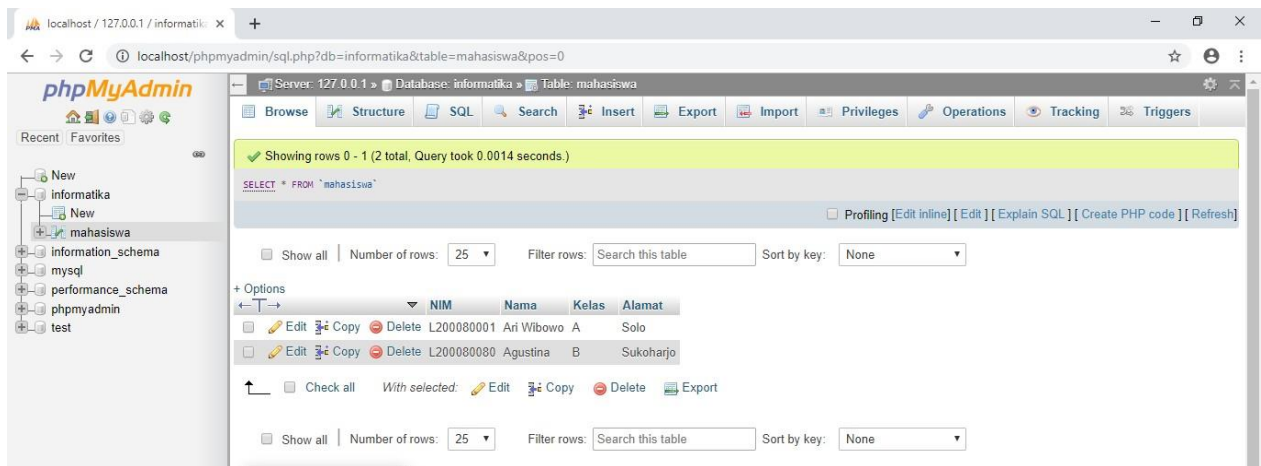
localhost / 127.0.0.1 / informatik ×
+
localhost/phpmyadmin/sql.php?db=informatika&table=mahasiswa&pos=0
phpMyAdmin
Recent Favorites
New
informatika
New
mahasiswa
information_schema
mysql
performance_schema
phpmyadmin
test
Server: 127.0.0.1 » Database: informatika » Table: mahasiswa
Browse Structure SQL Search Insert Export Import Privileges Operations Tracking Triggers
Showing rows 0 - 1 (2 total, Query took 0.0014 seconds.)
SELECT * FROM `mahasiswa`
Profiling [Edit inline] [ Edit ] [ Explain SQL ] [ Create PHP code ] [ Refresh]
Show all | Number of rows: 25 Filter rows: Search this table Sort by key: None
+ Options

| | NIM | Nama | Kelas | Alamat |
|---|---|---|---|---|
| Edit Copy Delete | L200080001 | Ari Wibowo | A | Solo |
| Edit Copy Delete | L200080080 | Agustina | B | Sukoharjo |

Check all With selected: Edit Copy Delete Export
Show all | Number of rows: 25 Filter rows: Search this table Sort by key: None